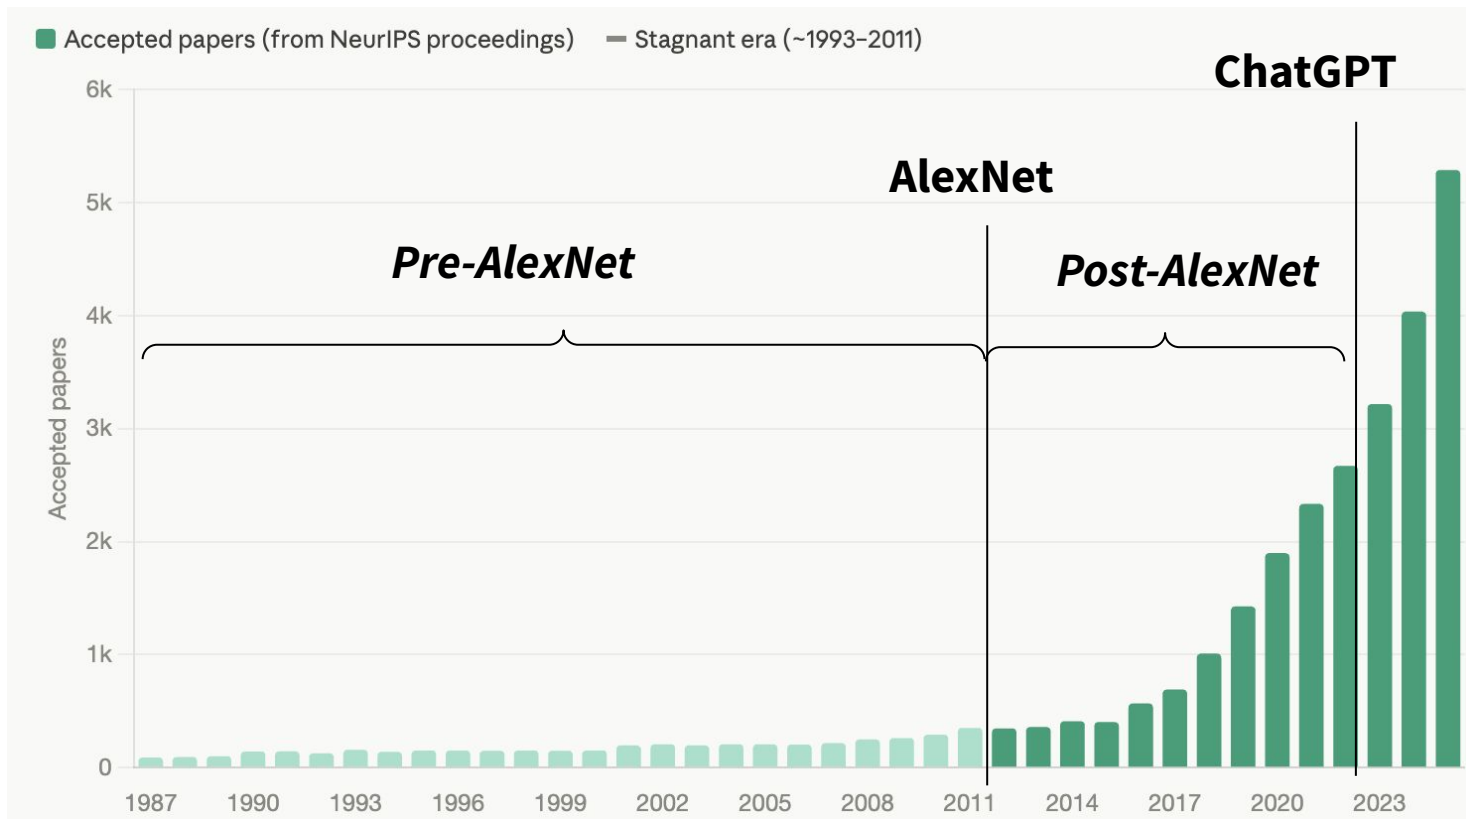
Accepted papers (from NeurIPS proceedings) Stagnant era (~1993–2011)

ChatGPT

AlexNet

Pre-AlexNet

Post-AlexNet

Accepted papers

6k
5k
4k
3k
2k
1k
0

1987 1990 1993 1996 1999 2002 2005 2008 2011 2014 2017 2020 2023